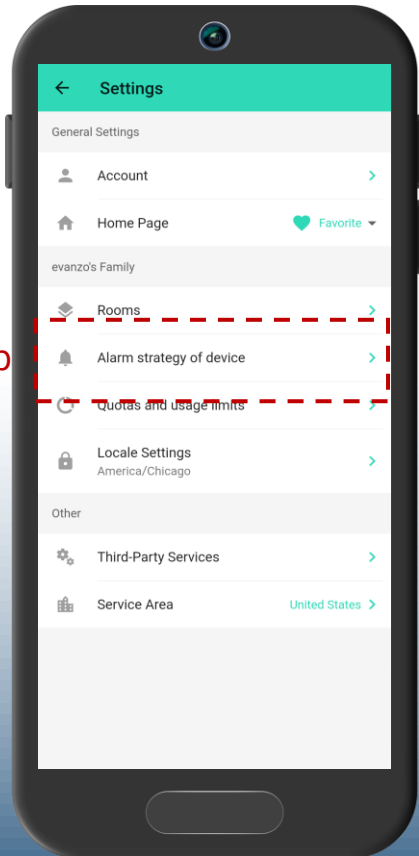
Settings

General Settings

Account

Home Page Favorite

evanzo's Family

Rooms

Alarm strategy of device

Quotas and usage limits

Locale Settings
America/Chicago

Other

Third-Party Services

Service Area United States